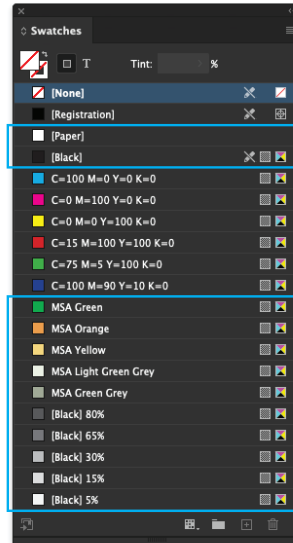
Swatches

T

Tint: %

[None]

[Registration]

[Paper]

[Black]

C=100 M=0 Y=0 K=0

C=0 M=100 Y=0 K=0

C=0 M=0 Y=100 K=0

C=15 M=100 Y=100 K=0

C=75 M=5 Y=100 K=0

C=100 M=90 Y=10 K=0

MSA Green

MSA Orange

MSA Yellow

MSA Light Green Grey

MSA Green Grey

[Black] 80%

[Black] 65%

[Black] 30%

[Black] 15%

[Black] 5%